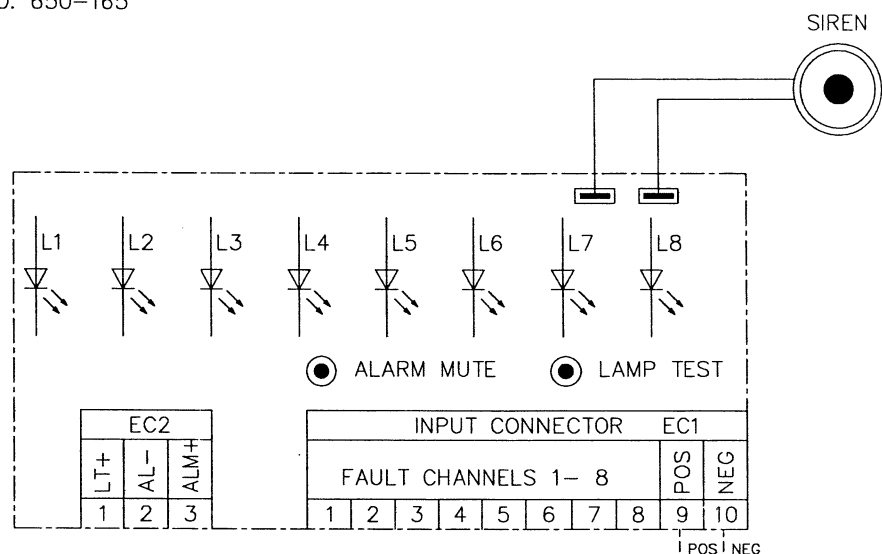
o. 650-165

SIREN

L1 L2 L3 L4 L5 L6 L7 L8

ALARM MUTE

LAMP TEST

| EC2 | | |
|---|---|---|
| LT+ | AL- | ALM+ |
| 1 | 2 | 3 |

| INPUT CONNECTOR | | | | | | | | EC1 | |
|---|---|---|---|---|---|---|---|---|---|
| FAULT CHANNELS 1- 8 | | | | | | | | POS | NEG |
| 1 | 2 | 3 | 4 | 5 | 6 | 7 | 8 | 9 | 10 |

POS NEG